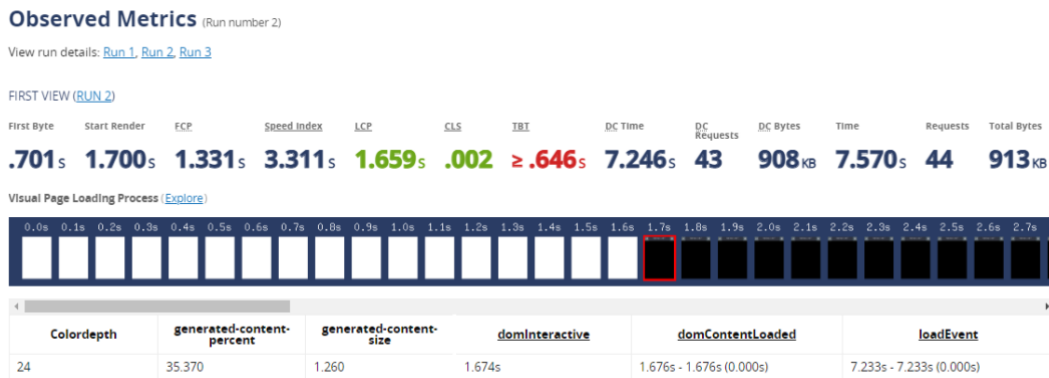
Observed Metrics (Run number 2)

View run details: Run 1, Run 2, Run 3

FIRST VIEW (RUN 2)

| First Byte | Start Render | FCP | Speed Index | LCP | CLS | TBT | DC Time | DC Requests | DC Bytes | Time | Requests | Total Bytes |
|---|---|---|---|---|---|---|---|---|---|---|---|---|
| .701s | 1.700s | 1.331s | 3.311s | 1.659s | .002 | ≥ .646s | 7.246s | 43 | 908KB | 7.570s | 44 | 913KB |

Visual Page Loading Process (Explore)

0.0s 0.1s 0.2s 0.3s 0.4s 0.5s 0.6s 0.7s 0.8s 0.9s 1.0s 1.1s 1.2s 1.3s 1.4s 1.5s 1.6s 1.7s 1.8s 1.9s 2.0s 2.1s 2.2s 2.3s 2.4s 2.5s 2.6s 2.7s

| Colordepth | generated-content-percent | generated-content-size | domInteractive | domContentLoaded | loadEvent |
|---|---|---|---|---|---|
| 24 | 35.370 | 1.260 | 1.674s | 1.676s - 1.676s (0.000s) | 7.233s - 7.233s (0.000s) |